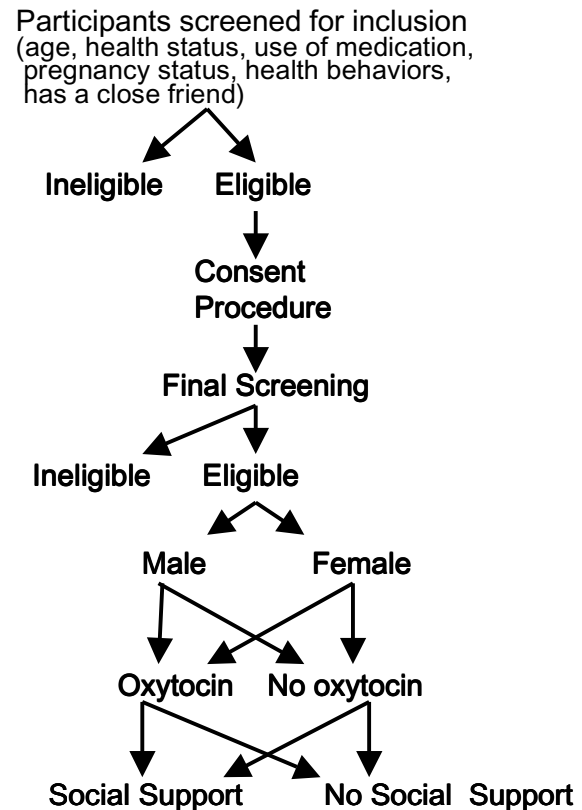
Participants screened for inclusion (age, health status, use of medication, pregnancy status, health behaviors, has a close friend)

Ineligible

Eligible

Consent Procedure

Final Screening

Ineligible

Eligible

Male

Female

Oxytocin

No oxytocin

Social Support

No Social Support